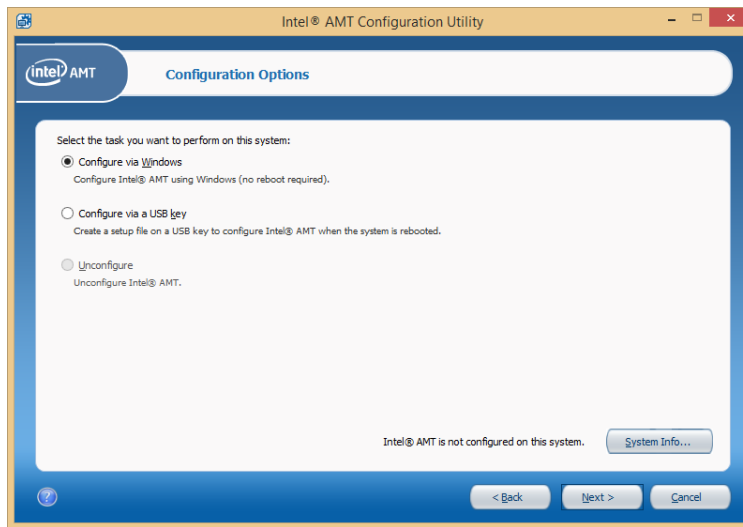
Intel® AMT Configuration Utility

intel AMT

Configuration Options

Select the task you want to perform on this system:

Configure via Windows
Configure Intel® AMT using Windows (no reboot required).

Configure via a USB key
Create a setup file on a USB key to configure Intel® AMT when the system is rebooted.

Unconfigure
Unconfigure Intel® AMT.

Intel® AMT is not configured on this system.

System Info...

?

< Back

Next >

Cancel